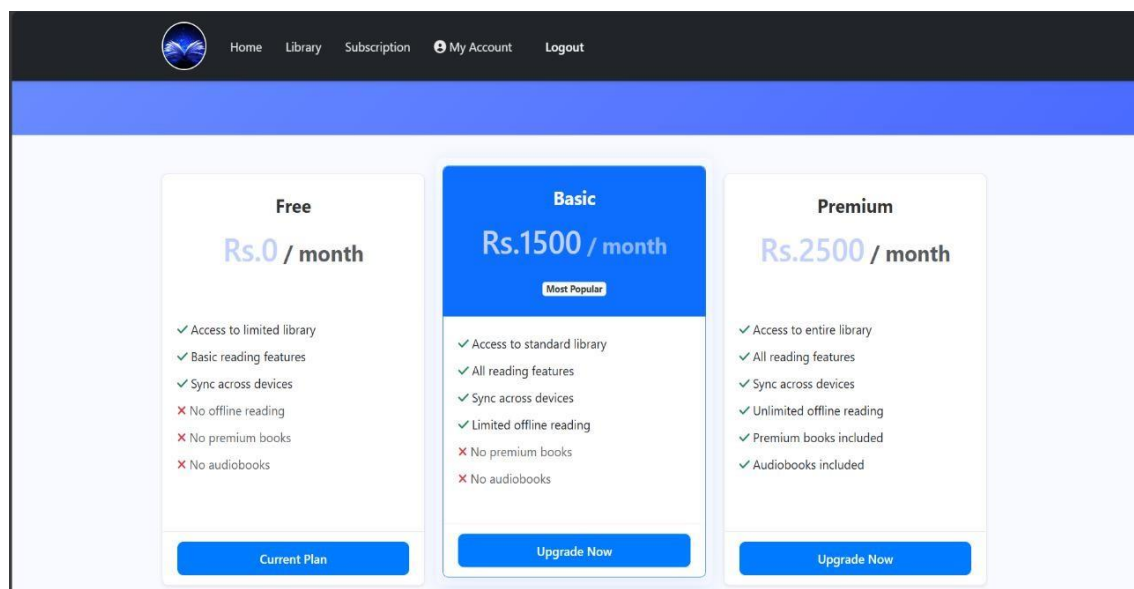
Home Library Subscription My Account Logout

Free

Rs.0 / month

✓ Access to limited library
✓ Basic reading features
✓ Sync across devices
✗ No offline reading
✗ No premium books
✗ No audiobooks

Current Plan

Basic

Rs.1500 / month

Most Popular

✓ Access to standard library
✓ All reading features
✓ Sync across devices
✓ Limited offline reading
✗ No premium books
✗ No audiobooks

Upgrade Now

Premium

Rs.2500 / month

✓ Access to entire library
✓ All reading features
✓ Sync across devices
✓ Unlimited offline reading
✓ Premium books included
✓ Audiobooks included

Upgrade Now